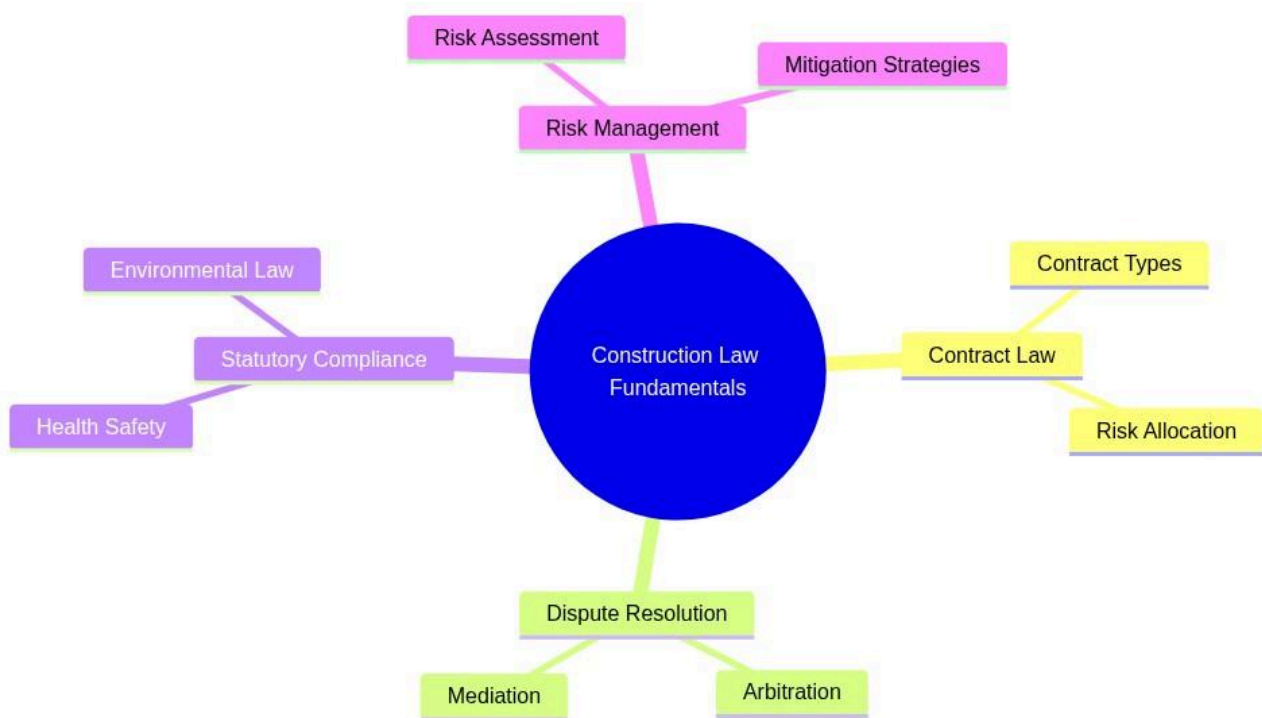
Risk Assessment

Mitigation Strategies

Risk Management

Environmental Law

Statutory Compliance

Health Safety

Construction Law Fundamentals

Contract Types

Contract Law

Risk Allocation

Dispute Resolution

Mediation

Arbitration